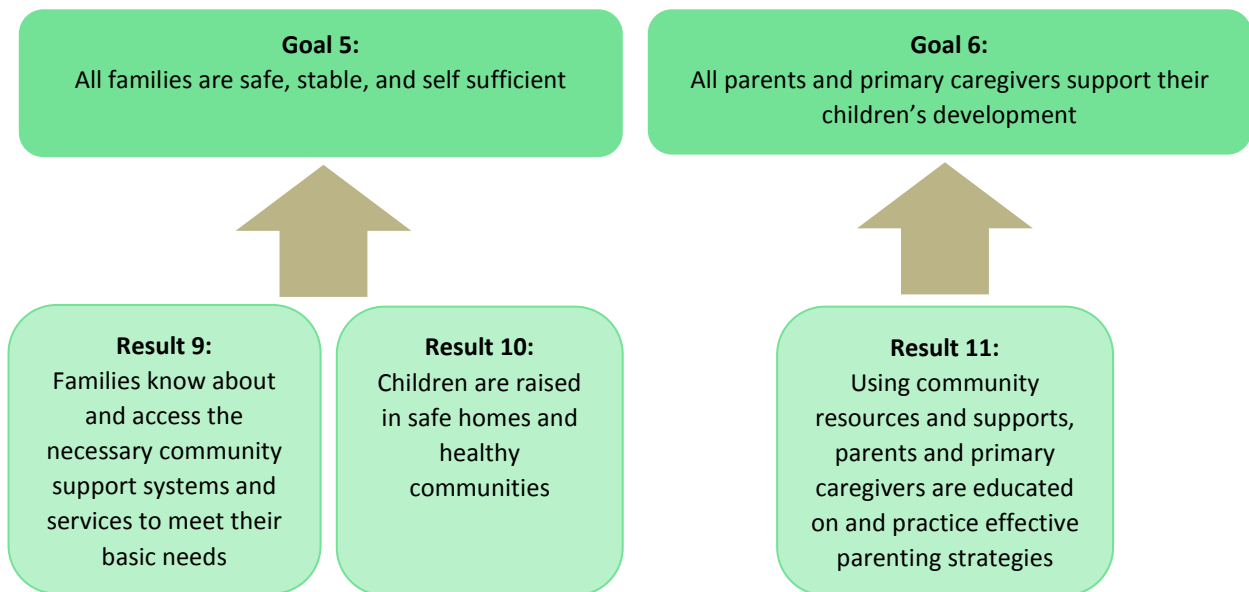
**Goal 5:**
All families are safe, stable, and self sufficient

**Result 9:**
Families know about and access the necessary community support systems and services to meet their basic needs

**Result 10:**
Children are raised in safe homes and healthy communities

**Goal 6:**
All parents and primary caregivers support their children's development

**Result 11:**
Using community resources and supports, parents and primary caregivers are educated on and practice effective parenting strategies